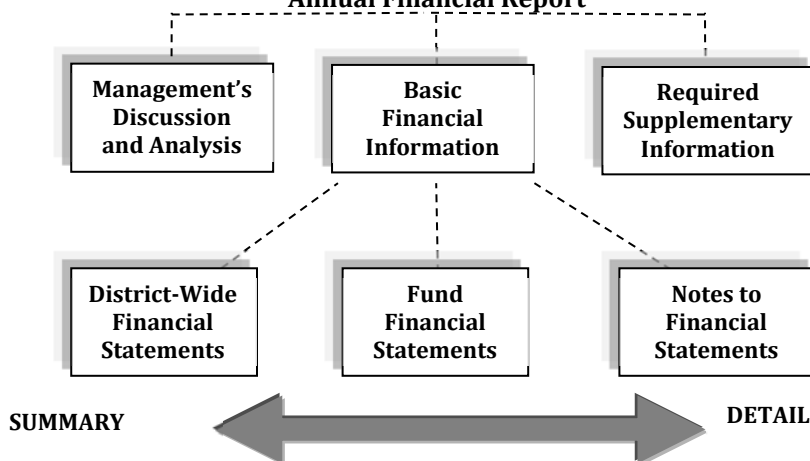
Annual Financial Report

Management's Discussion and Analysis

Basic Financial Information

Required Supplementary Information

District-Wide Financial Statements

Fund Financial Statements

Notes to Financial Statements

SUMMARY

DETAIL